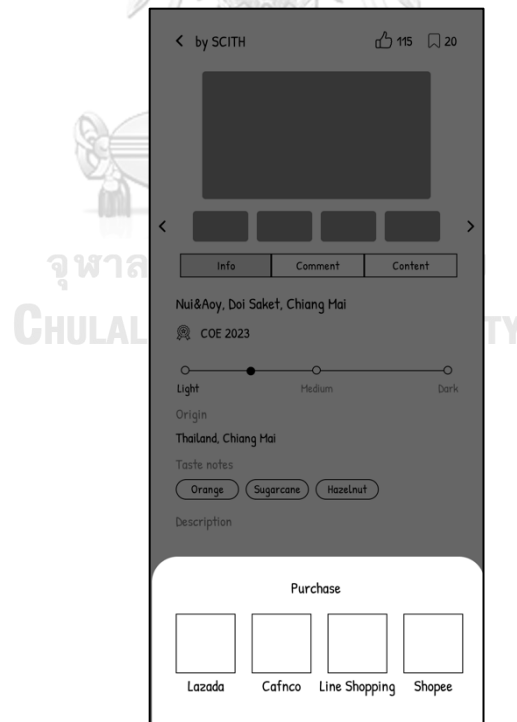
< by SCITH

115 20

Info Comment Content

Nui&Aoy, Doi Saket, Chiang Mai

COE 2023

Light Medium Dark

Origin

Thailand, Chiang Mai

Taste notes

Orange Sugarcane Hazelnut

Description

Purchase

Lazada Cafnco Line Shopping Shopee

จุฬาล

CHULAL TY